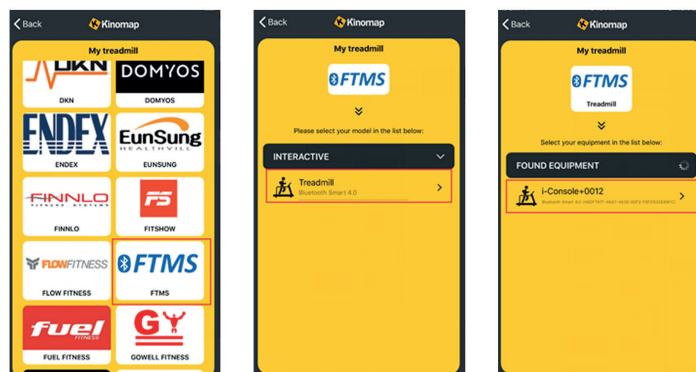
Back
Kinomap
My treadmill
DKN
DKN
DOMYOS
DOMYOS
ENDEX
ENDEX
EunSung
HEALTHVILL
EUNSUNG
FINNLO
FITNESS SYSTEMS
FINNLO
FS
FITSHOW
FLOWFITNESS
FLOW FITNESS
FTMS
FTMS
fuel
FITNESS
FUEL FITNESS
GY
GOWELL FITNESS

Back
Kinomap
My treadmill
FTMS
Please select your model in the list below:
INTERACTIVE
Treadmill
Bluetooth Smart 4.0

Back
Kinomap
My treadmill
FTMS
Treadmill
Select your equipment in the list below:
FOUND EQUIPMENT
i-Console+0012
Bluetooth Smart 4.0 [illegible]